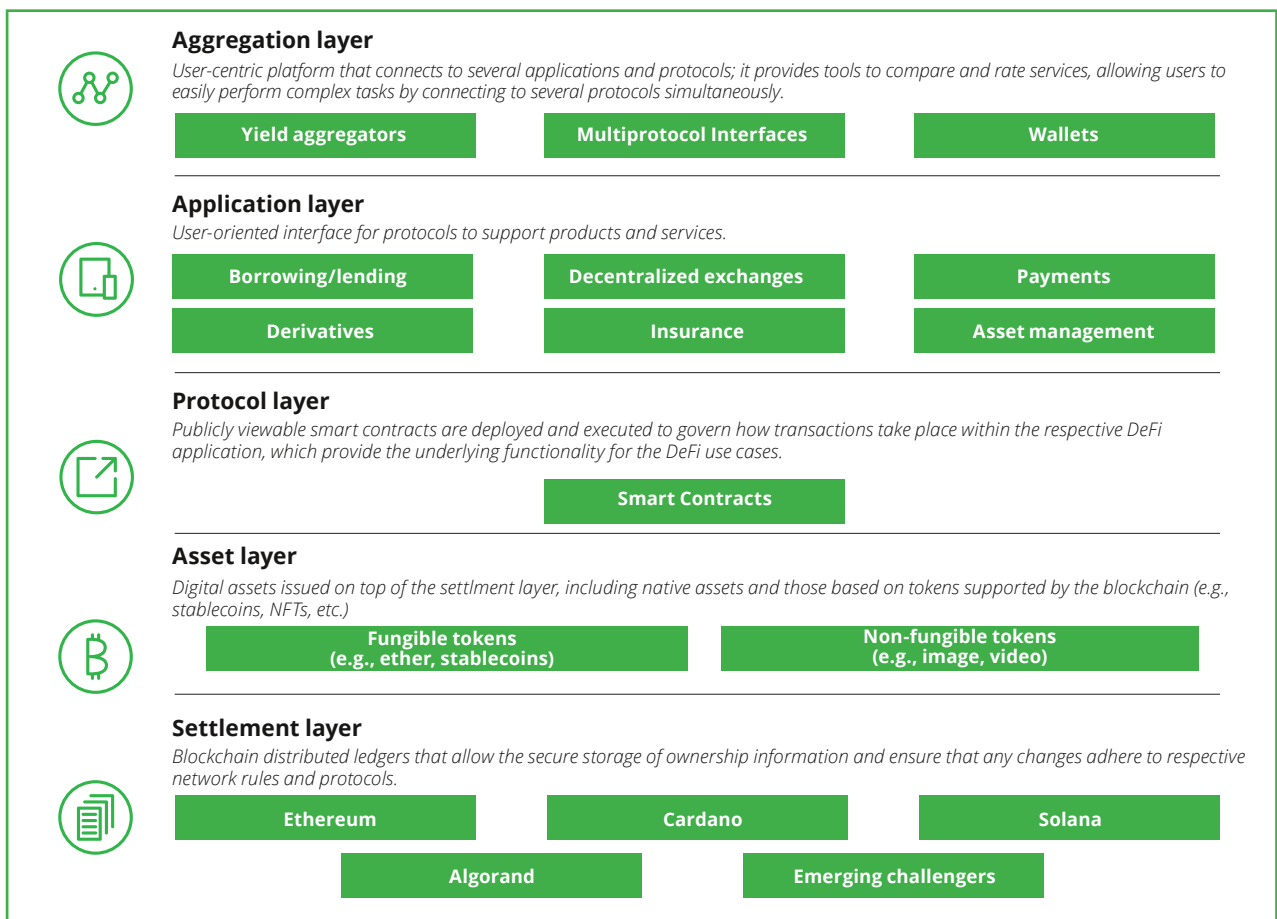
Aggregation layer

User-centric platform that connects to several applications and protocols; it provides tools to compare and rate services, allowing users to easily perform complex tasks by connecting to several protocols simultaneously.

Yield aggregators

Multiprotocol Interfaces

Wallets

Application layer

User-oriented interface for protocols to support products and services.

Borrowing/lending

Decentralized exchanges

Payments

Derivatives

Insurance

Asset management

Protocol layer

Publicly viewable smart contracts are deployed and executed to govern how transactions take place within the respective DeFi application, which provide the underlying functionality for the DeFi use cases.

Smart Contracts

Asset layer

Digital assets issued on top of the settlment layer, including native assets and those based on tokens supported by the blockchain (e.g., stablecoins, NFTs, etc.)

Fungible tokens (e.g., ether, stablecoins)

Non-fungible tokens (e.g., image, video)

Settlement layer

Blockchain distributed ledgers that allow the secure storage of ownership information and ensure that any changes adhere to respective network rules and protocols.

Ethereum

Cardano

Solana

Algorand

Emerging challengers